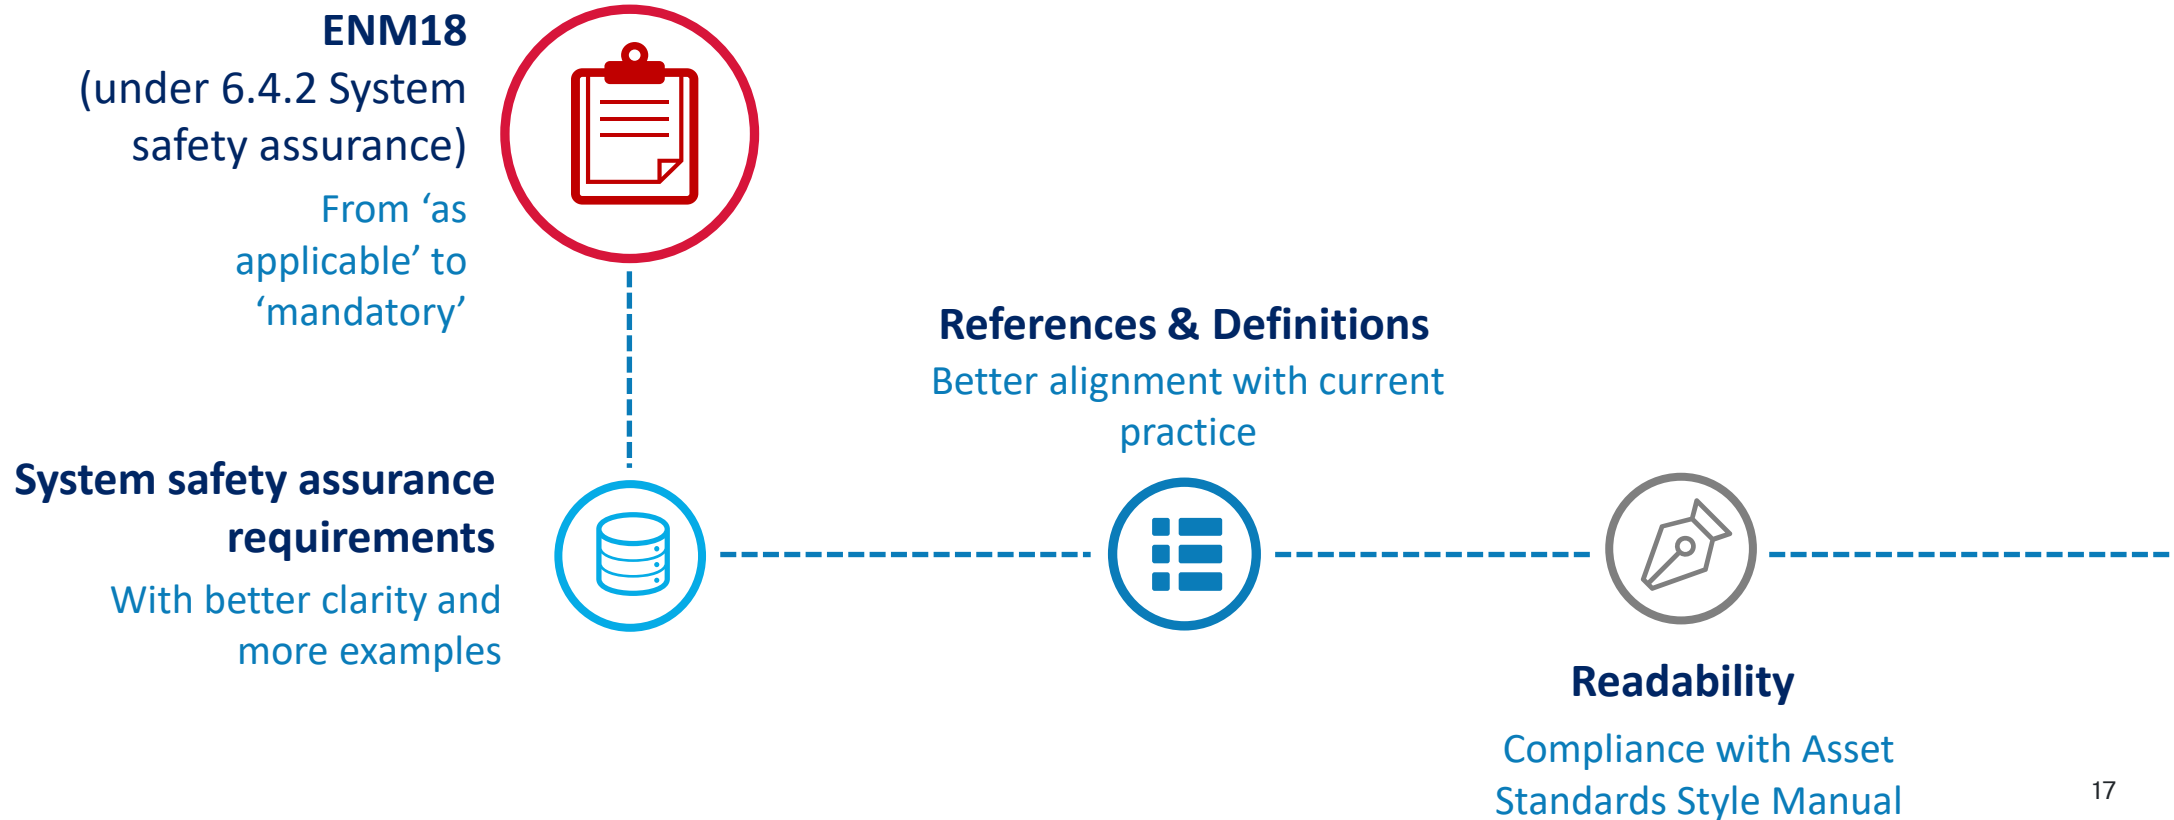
ENM18
(under 6.4.2 System safety assurance)

From ‘as applicable’ to ‘mandatory’

References & Definitions

Better alignment with current practice

System safety assurance requirements

With better clarity and more examples

Readability

Compliance with Asset Standards Style Manual

17